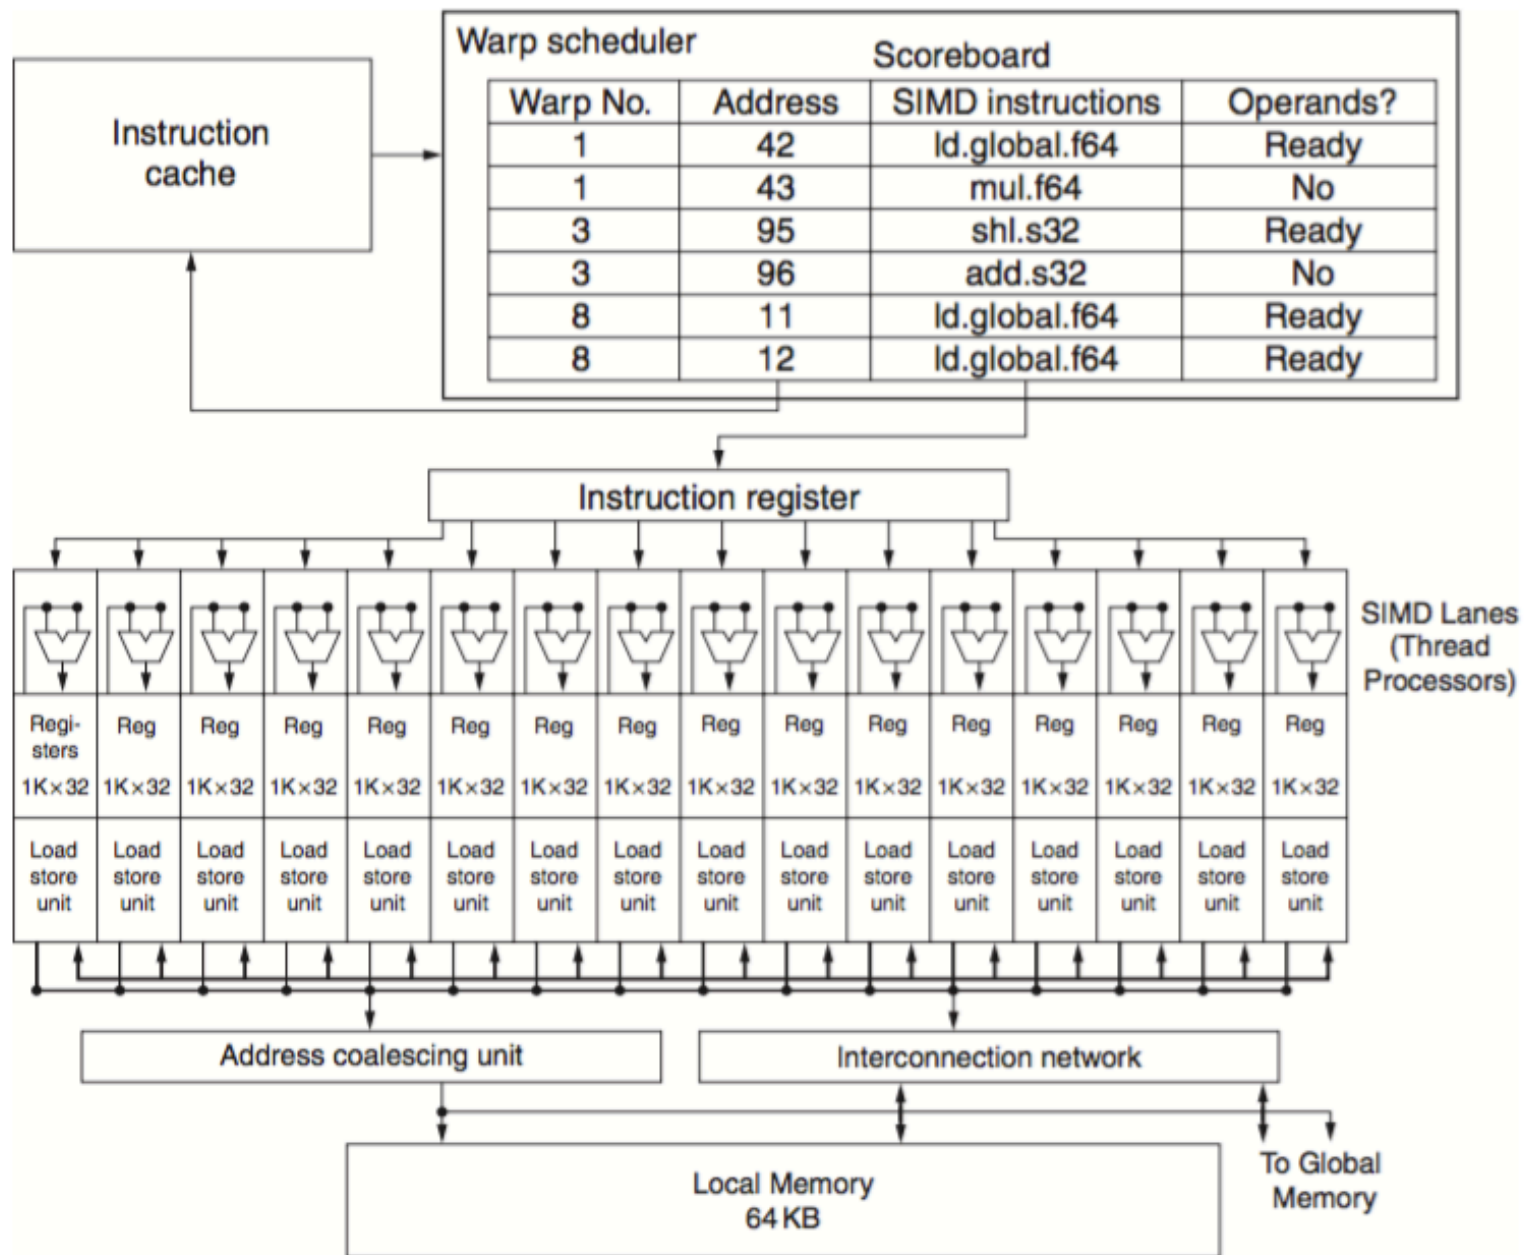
Instruction cache

Warp scheduler

Scoreboard

| Warp No. | Address | SIMD instructions | Operands? |
|---|---|---|---|
| 1 | 42 | ld.global.f64 | Ready |
| 1 | 43 | mul.f64 | No |
| 3 | 95 | shl.s32 | Ready |
| 3 | 96 | add.s32 | No |
| 8 | 11 | ld.global.f64 | Ready |
| 8 | 12 | ld.global.f64 | Ready |

Instruction register

SIMD Lanes (Thread Processors)

Registers 1K×32 | Reg 1K×32 | Reg 1K×32 | Reg 1K×32 | Reg 1K×32 | Reg 1K×32 | Reg 1K×32 | Reg 1K×32 | Reg 1K×32 | Reg 1K×32 | Reg 1K×32 | Reg 1K×32 | Reg 1K×32 | Reg 1K×32 | Reg 1K×32 | Reg 1K×32

Load store unit | Load store unit | Load store unit | Load store unit | Load store unit | Load store unit | Load store unit | Load store unit | Load store unit | Load store unit | Load store unit | Load store unit | Load store unit | Load store unit | Load store unit | Load store unit

Address coalescing unit

Interconnection network

Local Memory 64 KB

To Global Memory